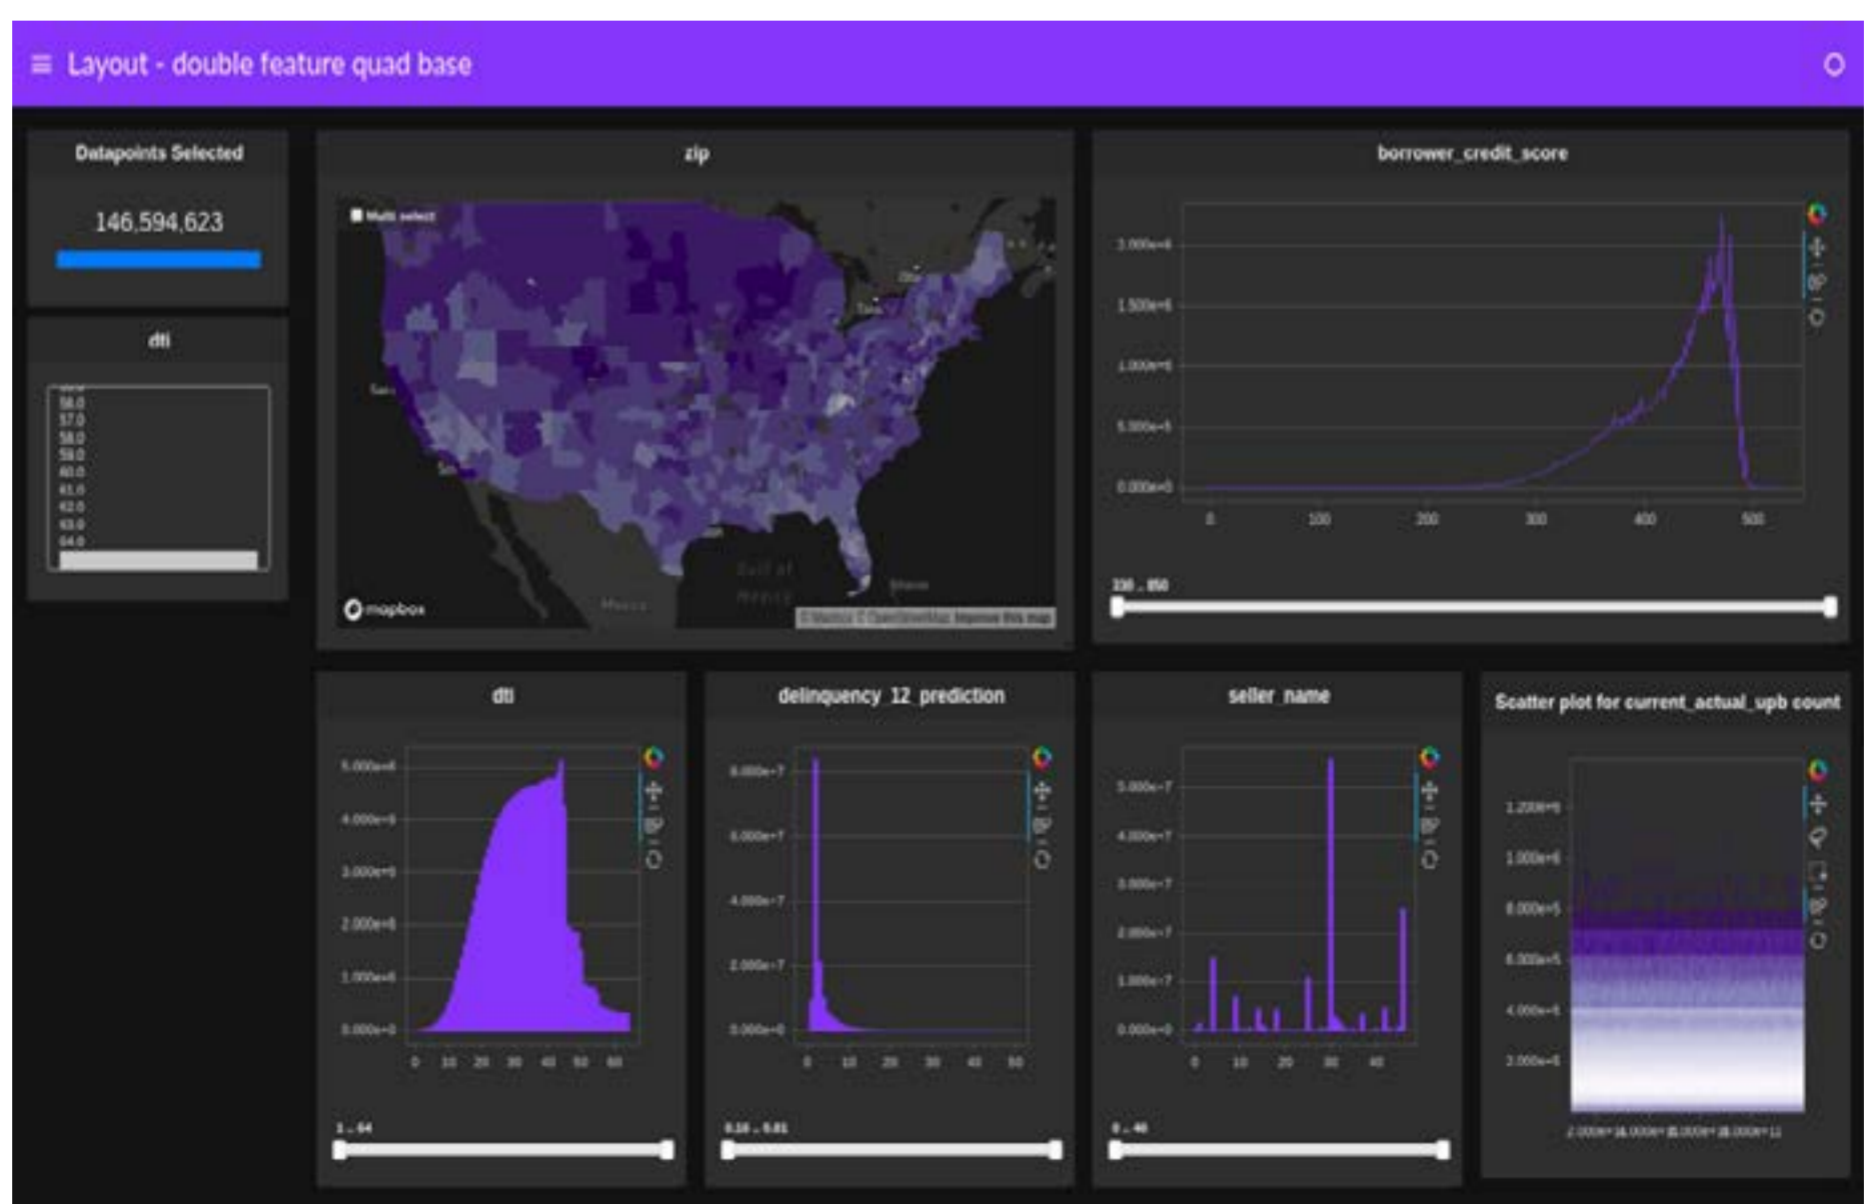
≡ Layout - double feature quad base

Datapoints Selected

146,594,623

dti

56.0
57.0
58.0
59.0
60.0
61.0
62.0
63.0
64.0

zip

Multi select

Gulf of Mexico

Mexico

mapbox

© Mapbox © OpenStreetMap Improve this map

borrower_credit_score

2.000e+6
1.500e+6
1.000e+6
5.000e+5
0.000e+0

0 100 200 300 400 500

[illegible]

dti

5.000e+6
4.000e+6
3.000e+6
2.000e+6
1.000e+6
0.000e+0

0 10 20 30 40 50 60

1 .. 64

delinquency_12_prediction

8.000e+7
6.000e+7
4.000e+7
2.000e+7
0.000e+0

0 10 20 30 40 50

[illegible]

seller_name

5.000e+7
4.000e+7
3.000e+7
2.000e+7
1.000e+7
0.000e+0

0 10 20 30 40

0 .. 40

Scatter plot for current_actual_upb count

1.200e+6
1.000e+6
8.000e+5
6.000e+5
4.000e+5
2.000e+5

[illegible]